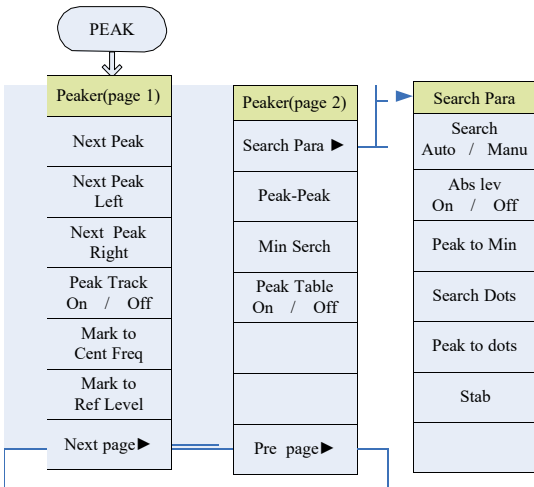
PEAK

Peaker(page 1)

Next Peak

Next Peak Left

Next Peak Right

Peak Track On / Off

Mark to Cent Freq

Mark to Ref Level

Next page►

Peaker(page 2)

Search Para ►

Peak-Peak

Min Serch

Peak Table On / Off

Pre page►

Search Para

Search Auto / Manu

Abs lev On / Off

Peak to Min

Search Dots

Peak to dots

Stab